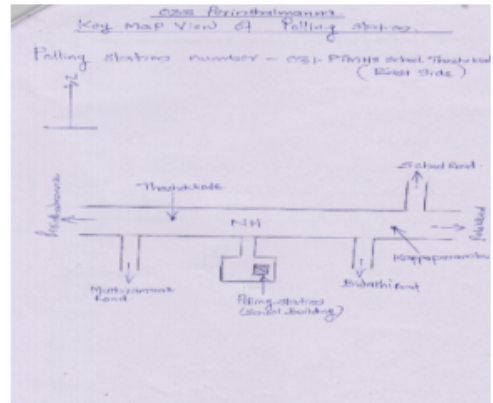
038 Perinthalmanna
Key Map View of Polling stations

Polling stations number – 031- P.M.H.S School, Thazhekode (West Side)

N

School Road

Thazhekode

NH

Perinthalmanna

Palakkad

Kappuparambu

Mattumannath Road

Polling station (South Building)

Bidarthi Road